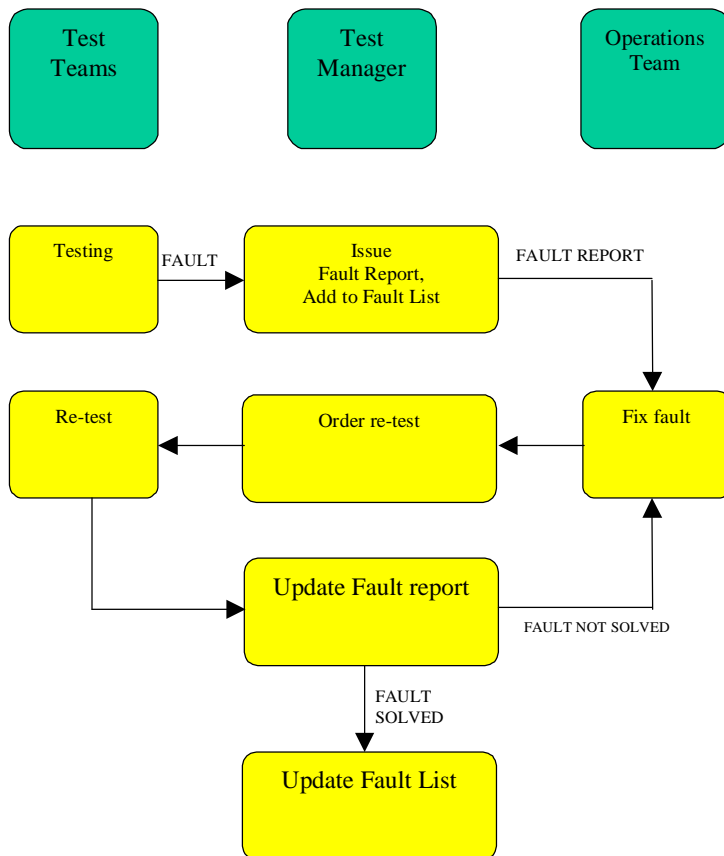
Test Teams

Test Manager

Operations Team

Testing

FAULT

Issue Fault Report, Add to Fault List

FAULT REPORT

Fix fault

Order re-test

Re-test

Update Fault report

FAULT NOT SOLVED

FAULT SOLVED

Update Fault List